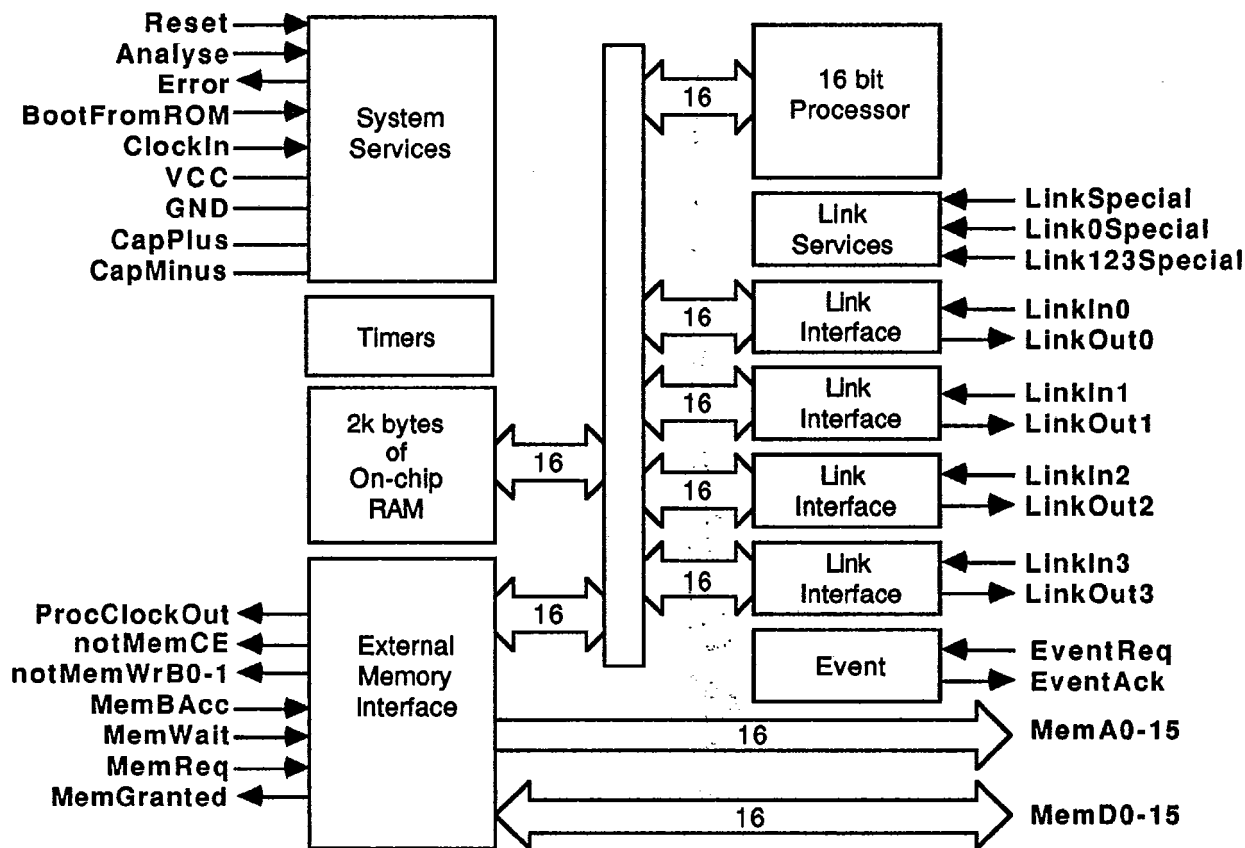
Reset
Analyse
Error
BootFromROM
ClockIn
VCC
GND
CapPlus
CapMinus

System Services

Timers

2k bytes of On-chip RAM

16

External Memory Interface

ProcClockOut
notMemCE
notMemWrB0-1
MemBAcc
MemWait
MemReq
MemGranted

16

16 bit Processor

16

Link Services

LinkSpecial
Link0Special
Link123Special

16

Link Interface

LinkIn0
LinkOut0

16

Link Interface

LinkIn1
LinkOut1

16

Link Interface

LinkIn2
LinkOut2

16

Link Interface

LinkIn3
LinkOut3

Event

EventReq
EventAck

16

MemA0-15

16

MemD0-15